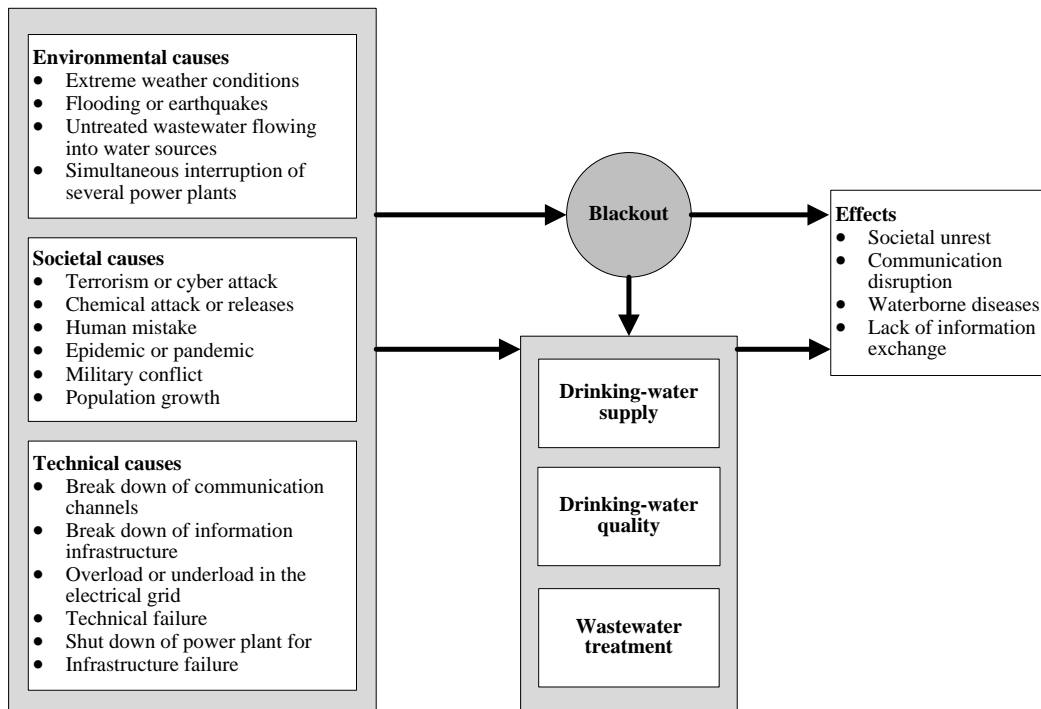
**Environmental causes**
- Extreme weather conditions
- Flooding or earthquakes
- Untreated wastewater flowing into water sources
- Simultaneous interruption of several power plants

**Societal causes**
- Terrorism or cyber attack
- Chemical attack or releases
- Human mistake
- Epidemic or pandemic
- Military conflict
- Population growth

**Technical causes**
- Break down of communication channels
- Break down of information infrastructure
- Overload or underload in the electrical grid
- Technical failure
- Shut down of power plant for
- Infrastructure failure

**Blackout**

**Drinking-water supply**

**Drinking-water quality**

**Wastewater treatment**

**Effects**
- Societal unrest
- Communication disruption
- Waterborne diseases
- Lack of information exchange